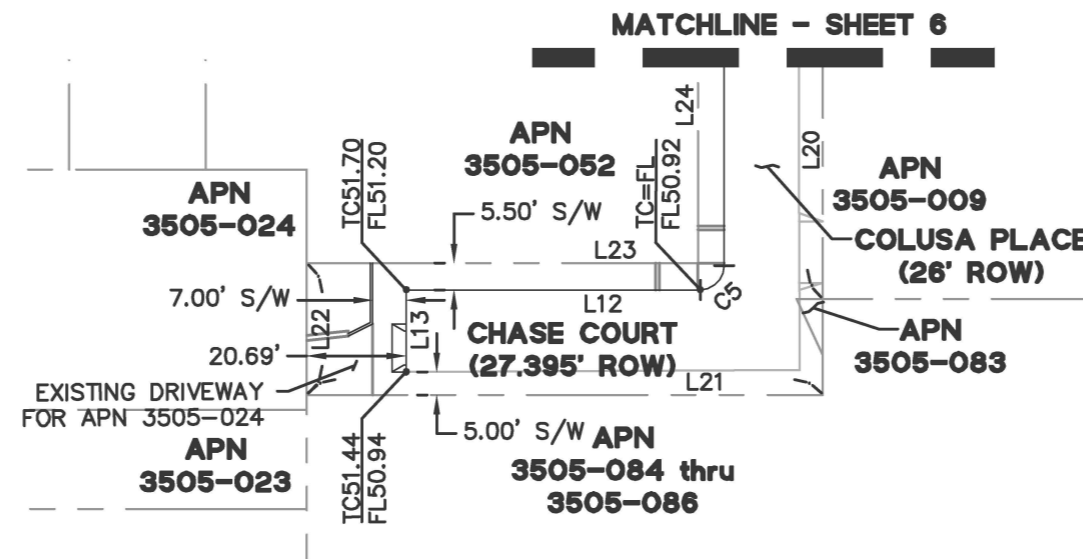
MATCHLINE - SHEET 6

L24

L20

APN
3505-052

APN
3505-009

APN
3505-024

TC51.70
FL51.20

5.50' S/W

TC=FL
FL50.92

COLUSA PLACE
(26' ROW)

L23

7.00' S/W

L12

C5

L22

L13

CHASE COURT
(27.395' ROW)

APN
3505-083

20.69'

L21

EXISTING DRIVEWAY
FOR APN 3505-024

5.00' S/W

APN
3505-084 thru
3505-086

APN
3505-023

TC51.44
FL50.94